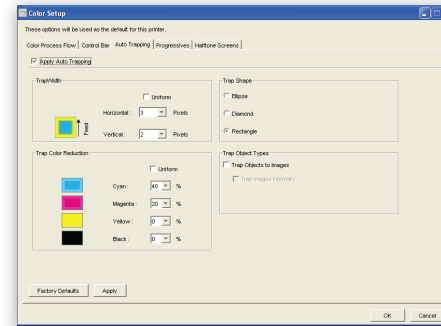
Color Setup

These options will be used as the default for this printer.

Color Process Flow | Control Bar | Auto Trapping | Progressives | Halftone Screens

Apply Auto Trapping

Trap Width

Uniform

Horizontal : 3 Pixels

Feed

Vertical : 2 Pixels

Trap Shape

Ellipse

Diamond

Rectangle

Trap Color Reduction

Uniform

Cyan : 40 %

Magenta : 20 %

Yellow : 0 %

Black : 0 %

Trap Object Types

Trap Objects to Images

Trap Images Internally

Factory Defaults

Apply

OK

Cancel